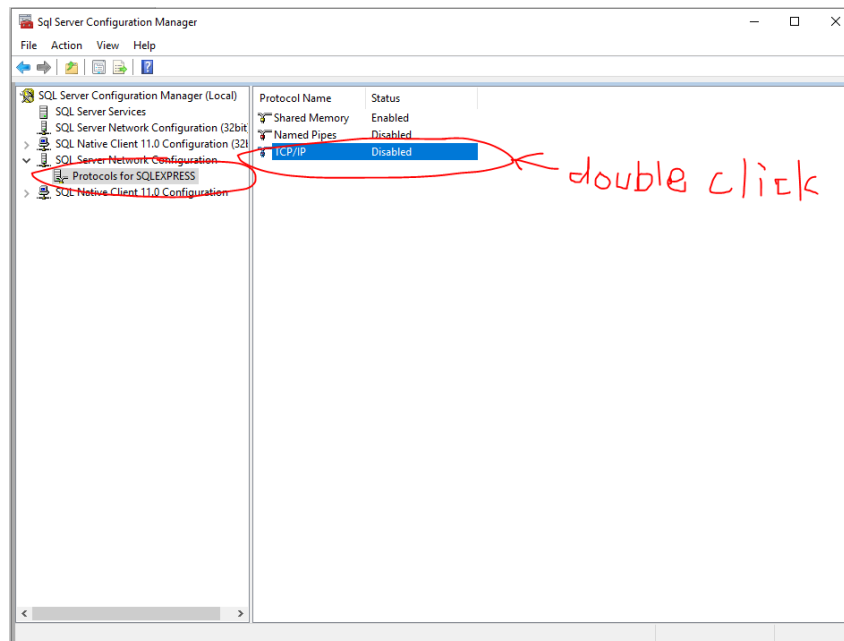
Sql Server Configuration Manager

File Action View Help

SQL Server Configuration Manager (Local)
SQL Server Services
SQL Server Network Configuration (32bit
SQL Native Client 11.0 Configuration (32
SQL Server Network Configuration
Protocols for SQLEXPRESS
SQL Native Client 11.0 Configuration

| Protocol Name | Status |
|---|---|
| Shared Memory | Enabled |
| Named Pipes | Disabled |
| TCP/IP | Disabled |

double click